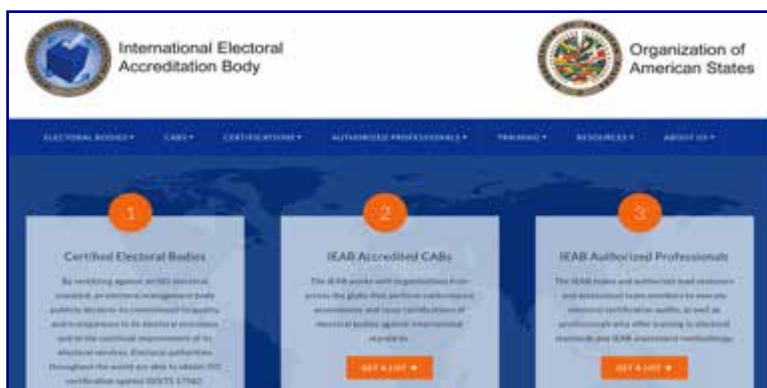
International Electoral Accreditation Body

Organization of American States

ELECTORAL BODIES ▾ CABS ▾ CERTIFICATIONS ▾ AUTHORIZED PROFESSIONALS ▾ TRAINING ▾ RESOURCES ▾ ABOUT US ▾

1

Certified Electoral Bodies

By certifying against an ISO electoral standard, an electoral management body publicly declares its commitment to quality and transparency in its electoral processes and to the continual improvement of its electoral services. Electoral authorities throughout the world are able to obtain ISO certification against ISO/TS 17582.

2

IEAB Accredited CABs

The IEAB works with organizations from across the globe that perform conformance assessments and issue certifications of electoral bodies against international standards.

GET A LIST ▾

3

IEAB Authorized Professionals

The IEAB trains and authorizes lead assessors and assessment team members to execute electoral certification audits, as well as professionals who offer training to electoral standards per IEAB assessment methodology.

GET A LIST ▾